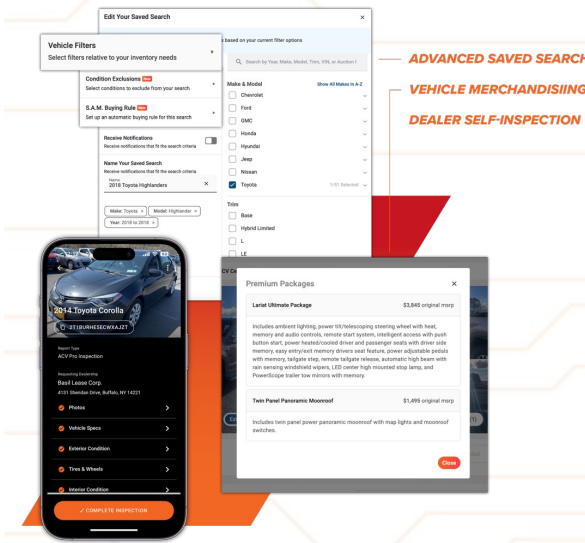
Edit Your Saved Search

Vehicle Filters
Select filters relative to your inventory needs

based on your current filter options

Search by Year, Make, Model, Trim, VIN, or Auction I

Condition Exclusions New
Select conditions to exclude from your search

S.A.M. Buying Rule New
Set up an automatic buying rule for this search

Receive Notifications
Receive notifications that fit the search criteria

Name Your Saved Search
Receive notifications that fit the search criteria

Name
2018 Toyota Highlanders

Make: Toyota × Model: Highlander × Year: 2018 to 2018 ×

Make & Model
Show All Makes A-Z

Chevrolet
Ford
GMC
Honda
Hyundai
Jeep
Nissan
Toyota 1/51 Selected

Trim
Base
Hybrid Limited
L
LE

ADVANCED SAVED SEARCH
VEHICLE MERCHANDISING
DEALER SELF-INSPECTION

2014 Toyota Corolla
2T1BURHE5ECWXAJZT

Report Type
ACV Pro Inspection

Requesting Dealership
Basil Lease Corp.
4101 Sheridan Drive, Buffalo, NY 14221

Photos
Vehicle Specs
Exterior Condition
Tires & Wheels
Interior Condition

✓ COMPLETE INSPECTION

Premium Packages

Lariat Ultimate Package $3,845 original msrp

Includes ambient lighting, power tilt/telescoping steering wheel with heat, memory and audio controls, remote start system, intelligent access with push button start, power heated/cooled driver and passenger seats with driver side memory, easy entry/exit memory drivers seat feature, power adjustable pedals with memory, tailgate step, remote tailgate release, automatic high beam with rain sensing windshield wipers, LED center high mounted stop lamp, and PowerScope trailer tow mirrors with memory.

Twin Panel Panoramic Moonroof $1,495 original msrp

Includes twin panel power panoramic moonroof with map lights and moonroof switches.

Close